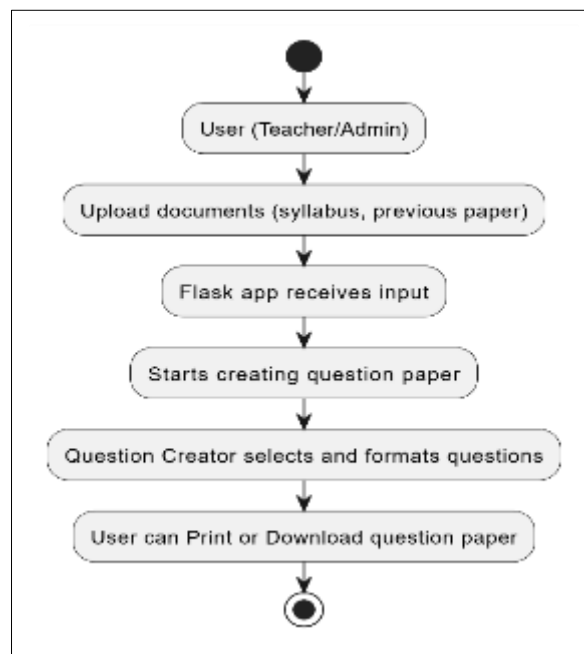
User (Teacher/Admin)

Upload documents (syllabus, previous paper)

Flask app receives input

Starts creating question paper

Question Creator selects and formats questions

User can Print or Download question paper